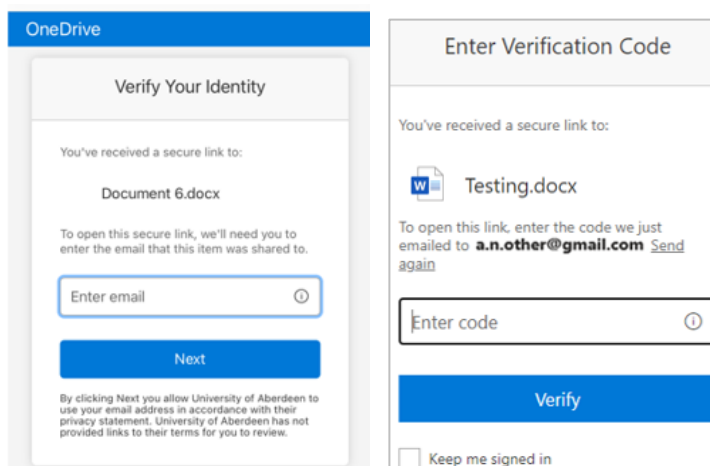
OneDrive

Verify Your Identity

You've received a secure link to:

Document 6.docx

To open this secure link, we'll need you to enter the email that this item was shared to.

Enter email

Next

By clicking Next you allow University of Aberdeen to use your email address in accordance with their privacy statement. University of Aberdeen has not provided links to their terms for you to review.

Enter Verification Code

You've received a secure link to:

Testing.docx

To open this link, enter the code we just emailed to **a.n.other@gmail.com** Send again

Enter code

Verify

Keep me signed in